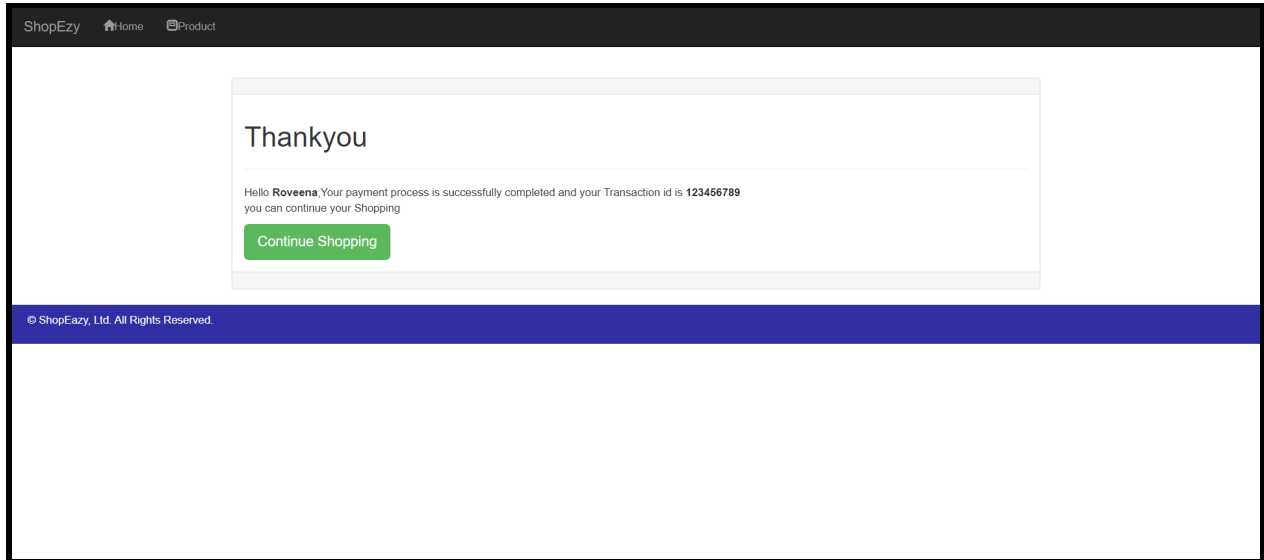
ShopEzy Home Product

Thankyou

Hello **Roveena**,Your payment process is successfully completed and your Transaction id is **123456789**
you can continue your Shopping

Continue Shopping

© ShopEazy, Ltd. All Rights Reserved.